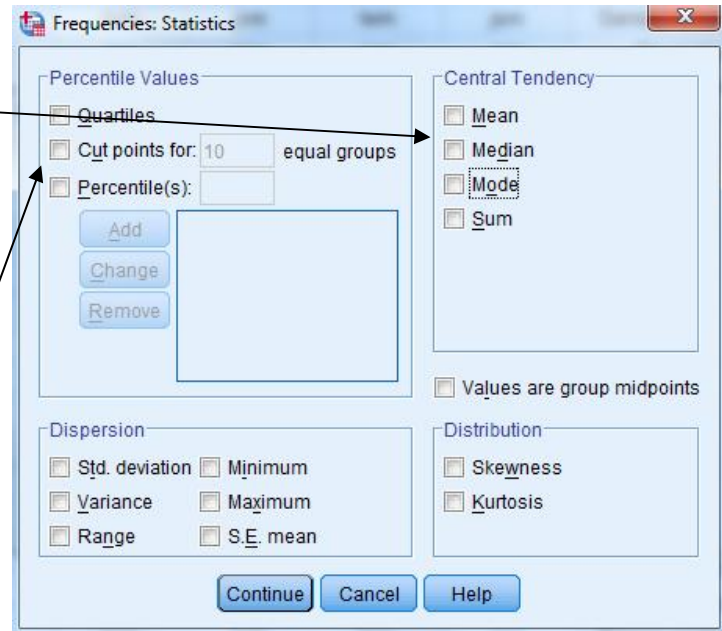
Frequencies: Statistics

Percentile Values
Quartiles
Cut points for: 10 equal groups
Percentile(s):
Add
Change
Remove

Central Tendency
Mean
Median
Mode
Sum

Values are group midpoints

Dispersion
Std. deviation
Minimum
Variance
Maximum
Range
S.E. mean

Distribution
Skewness
Kurtosis

Continue Cancel Help